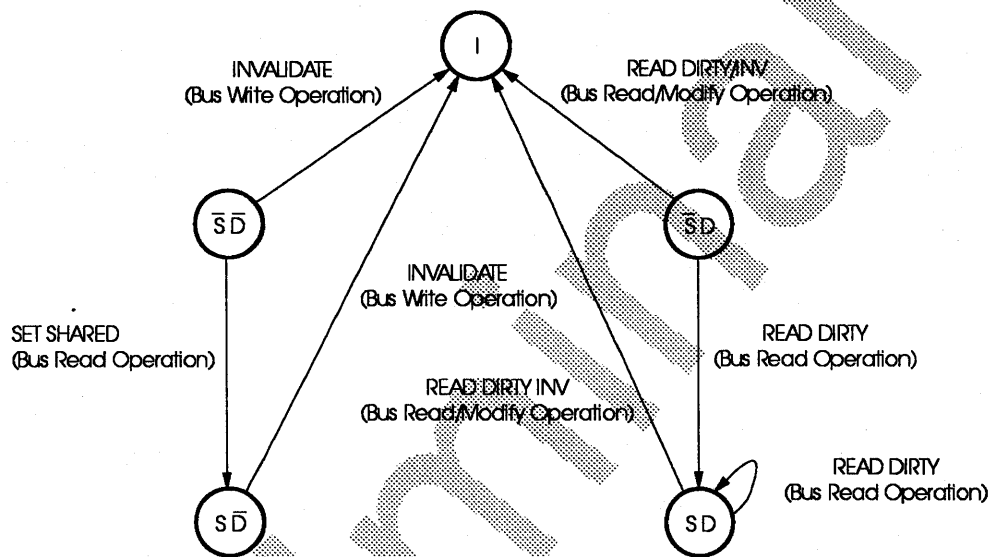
I

INVALIDATE
(Bus Wite Operation)

READ DIRTY/INV
(Bus Read/Modify Operation)

$\bar{S}\bar{D}$

$\bar{S}D$

INVALIDATE
(Bus Wite Operation)

SET SHARED
(Bus Read Operation)

READ DIRTY
(Bus Read Operation)

READ DIRTY INV
(Bus Read/Modify Operation)

READ DIRTY
(Bus Read Operation)

$S\bar{D}$

SD